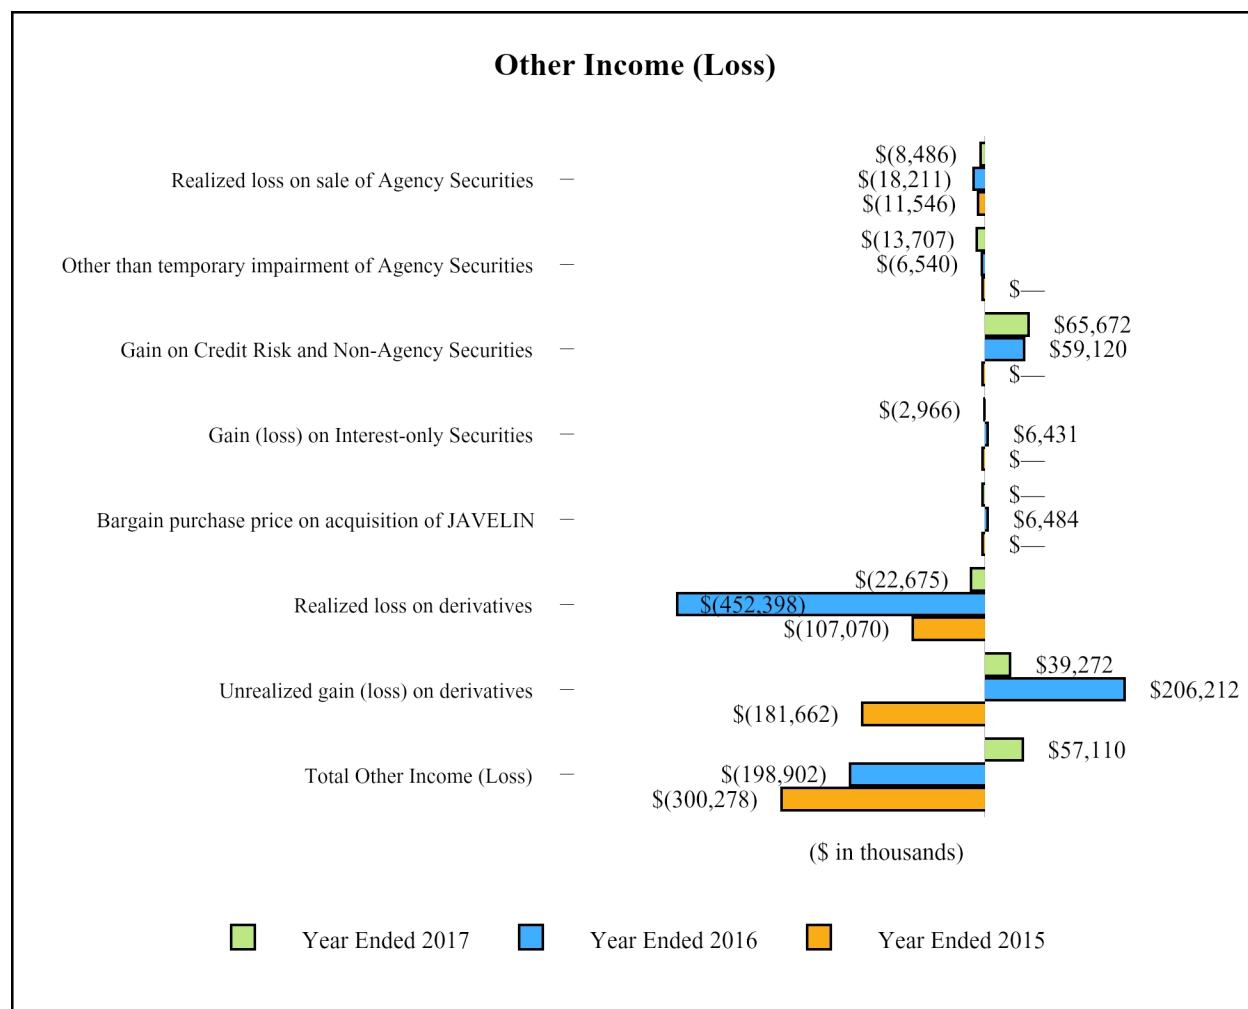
Other Income (Loss)

Realized loss on sale of Agency Securities
$(8,486)
$(18,211)
$(11,546)

Other than temporary impairment of Agency Securities
$(13,707)
$(6,540)
$—

Gain on Credit Risk and Non-Agency Securities
$65,672
$59,120
$—

Gain (loss) on Interest-only Securities
$(2,966)
$6,431
$—

Bargain purchase price on acquisition of JAVELIN
$—
$6,484
$—

Realized loss on derivatives
$(22,675)
$(452,398)
$(107,070)

Unrealized gain (loss) on derivatives
$39,272
$206,212
$(181,662)

Total Other Income (Loss)
$57,110
$(198,902)
$(300,278)

($ in thousands)

Year Ended 2017 Year Ended 2016 Year Ended 2015